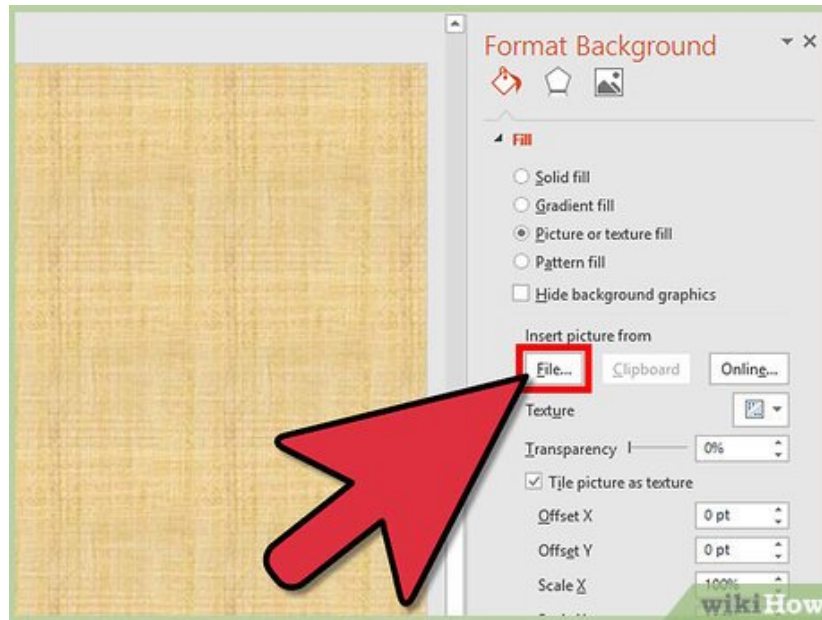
Format Background

Fill

Solid fill

Gradient fill

Picture or texture fill

Pattern fill

Hide background graphics

Insert picture from

File...

Clipboard

Online...

Texture

Transparency

0%

Tile picture as texture

Offset X

0 pt

Offset Y

0 pt

Scale X

100%

wikiHow